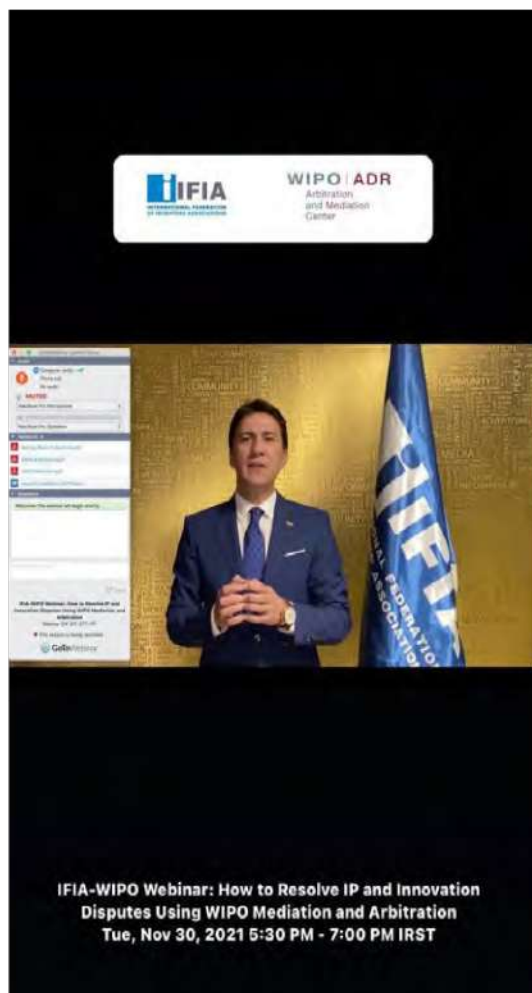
IFIA
INTERNATIONAL FEDERATION OF INVENTORS' ASSOCIATIONS

WIPO | ADR
Arbitration and Mediation Center

MUTED

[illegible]

GoToWebinar

IFIA

FEDERATION

ASSOCIATION

IFIA-WIPO Webinar: How to Resolve IP and Innovation Disputes Using WIPO Mediation and Arbitration
Tue, Nov 30, 2021 5:30 PM - 7:00 PM IRST